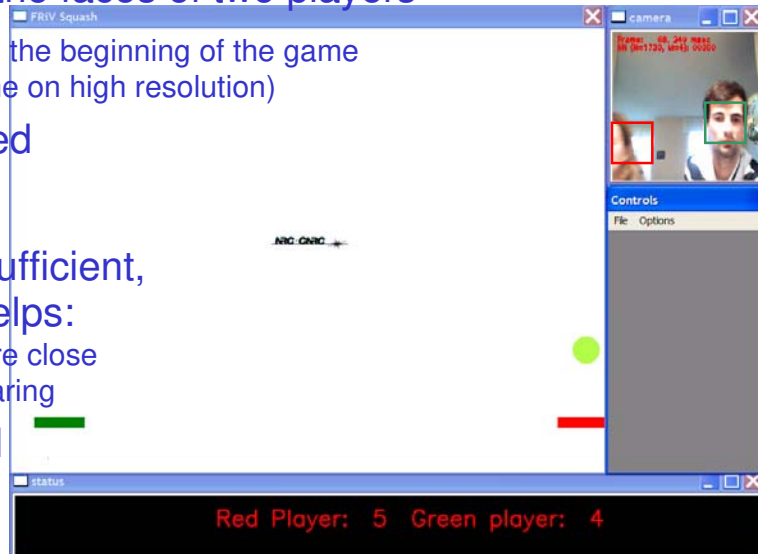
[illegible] faces of two players

the beginning of the game
e on high resolution)

ed

ufficient,
elps:
e close
aring

FRIV Squash

camera

Frame: 68, 249 msec
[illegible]

Controls

File Options

NRC CNRC

status

Red Player: 5 Green player: 4